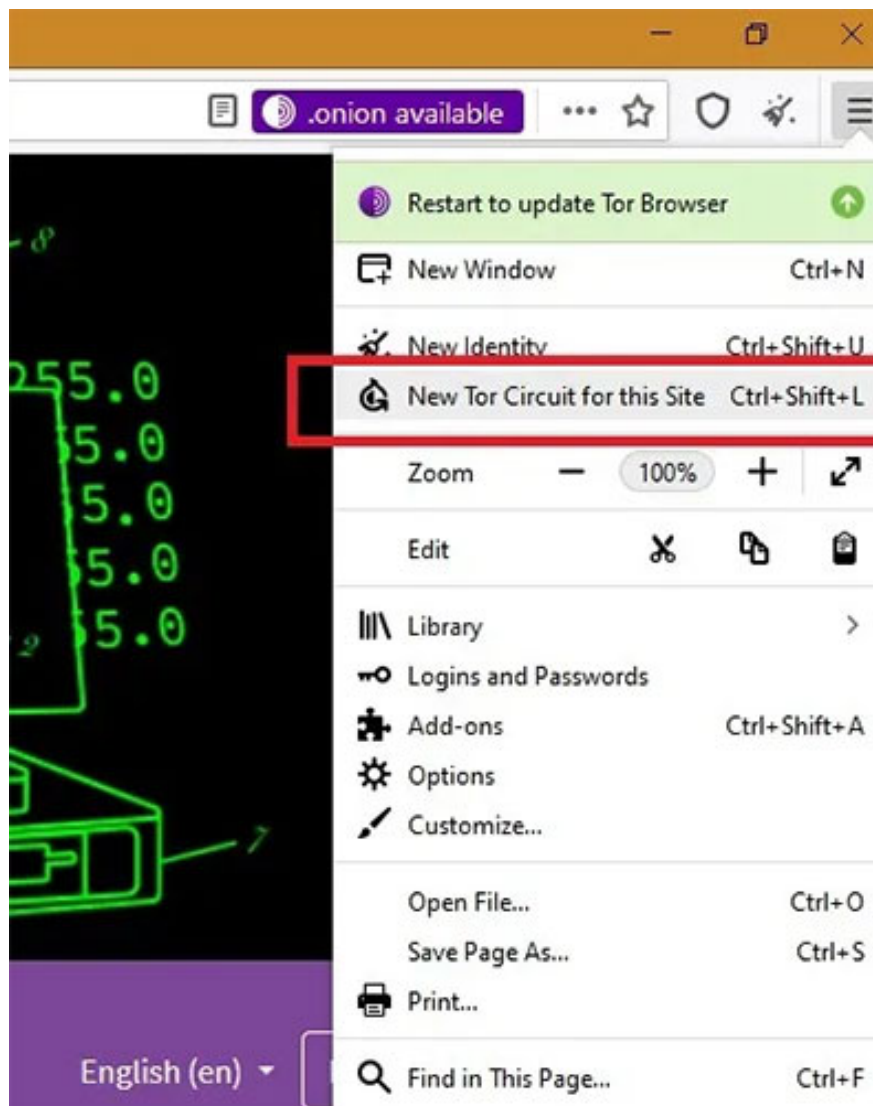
.onion available

Restart to update Tor Browser

New Window Ctrl+N

New Identity Ctrl+Shift+U

New Tor Circuit for this Site Ctrl+Shift+L

Zoom 100%

Edit

Library

Logins and Passwords

Add-ons Ctrl+Shift+A

Options

Customize...

Open File... Ctrl+O

Save Page As... Ctrl+S

Print...

Find in This Page... Ctrl+F

8

255.0
5.0
5.0
5.0
5.0

2

7

English (en)